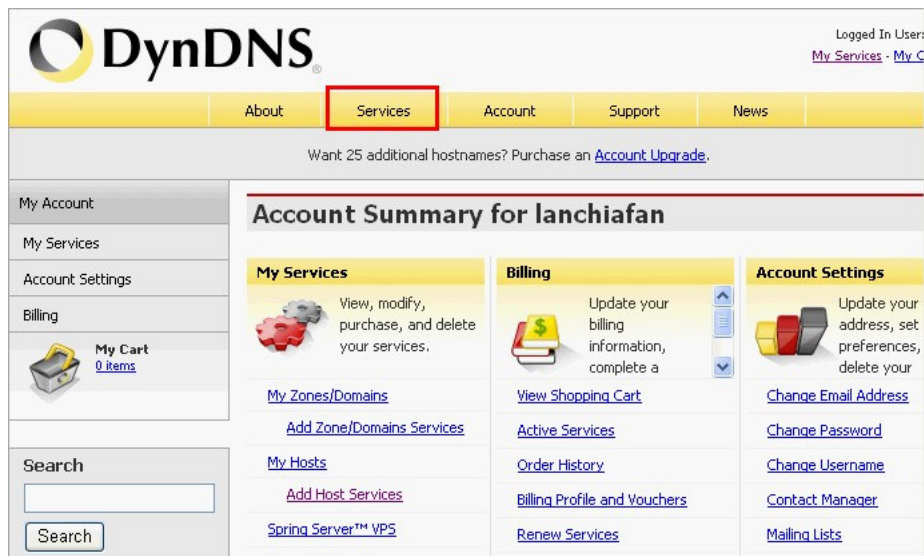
DynDNS®

Logged In User
My Services - My C

About | Services | Account | Support | News

Want 25 additional hostnames? Purchase an Account Upgrade.

My Account
My Services
Account Settings
Billing

My Cart
0 items

Search

Search

Account Summary for lanchiafan

My Services

View, modify, purchase, and delete your services.

My Zones/Domains
Add Zone/Domains Services
My Hosts
Add Host Services
Spring Server™ VPS

Billing

Update your billing information, complete a

View Shopping Cart
Active Services
Order History
Billing Profile and Vouchers
Renew Services

Account Settings

Update your address, set preferences, delete your

Change Email Address
Change Password
Change Username
Contact Manager
Mailing Lists